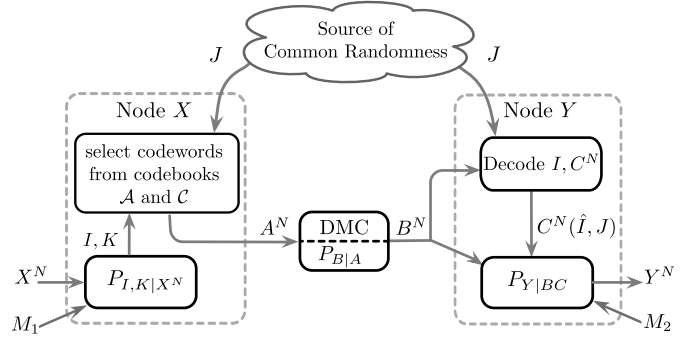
Source of Common Randomness

$J$

$J$

Node $X$

Node $Y$

select codewords from codebooks $\mathcal{A}$ and $\mathcal{C}$

Decode $I, C^N$

$I, K$

$A^N$

DMC

$P_{B|A}$

$B^N$

$C^N(\hat{I}, J)$

$X^N$

$P_{I,K|X^N}$

$P_{Y|BC}$

$Y^N$

$M_1$

$M_2$